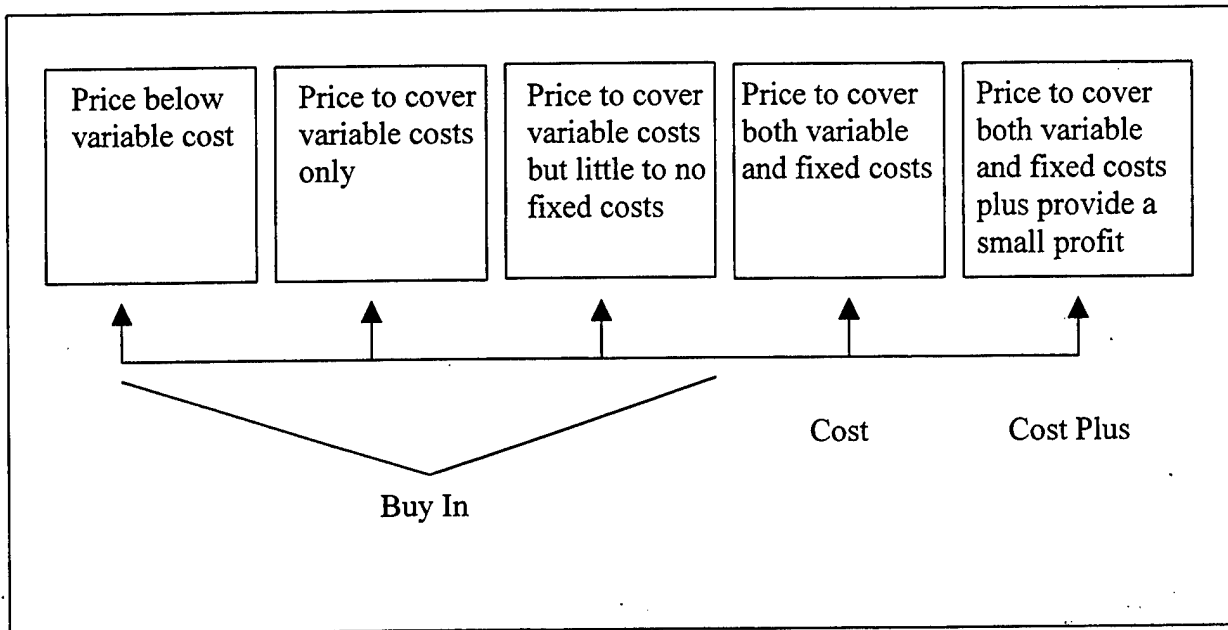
Price below variable cost

Price to cover variable costs only

Price to cover variable costs but little to no fixed costs

Price to cover both variable and fixed costs

Price to cover both variable and fixed costs plus provide a small profit

Cost

Cost Plus

Buy In